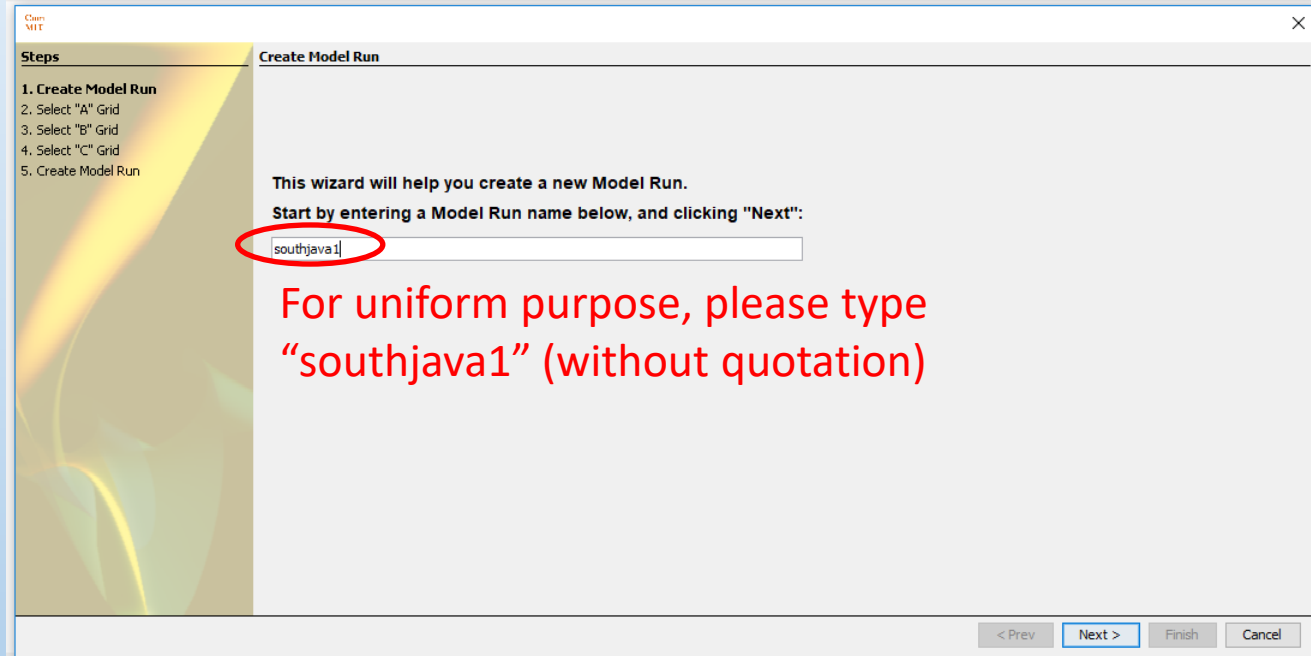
Com MIT

Steps

1. Create Model Run
2. Select "A" Grid
3. Select "B" Grid
4. Select "C" Grid
5. Create Model Run

Create Model Run

This wizard will help you create a new Model Run.

Start by entering a Model Run name below, and clicking "Next":

southjava1

For uniform purpose, please type “southjava1” (without quotation)

< Prev | Next > | Finish | Cancel